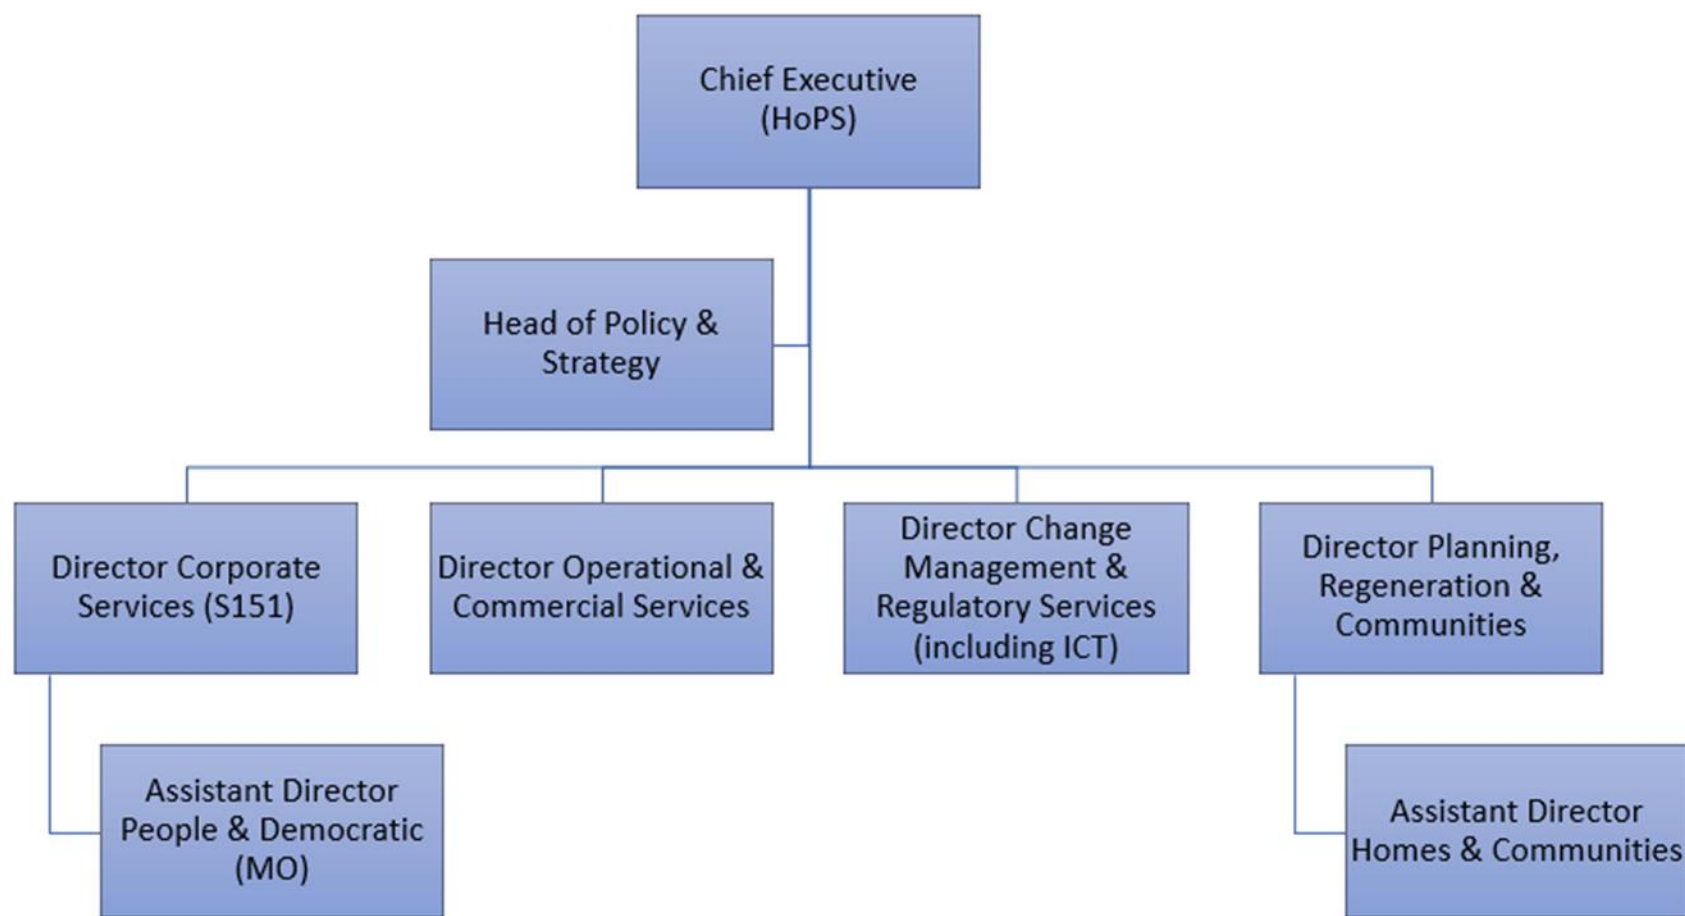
Chief Executive (HoPS)

Head of Policy & Strategy

Director Corporate Services (S151)

Director Operational & Commercial Services

Director Change Management & Regulatory Services (including ICT)

Director Planning, Regeneration & Communities

Assistant Director People & Democratic (MO)

Assistant Director Homes & Communities